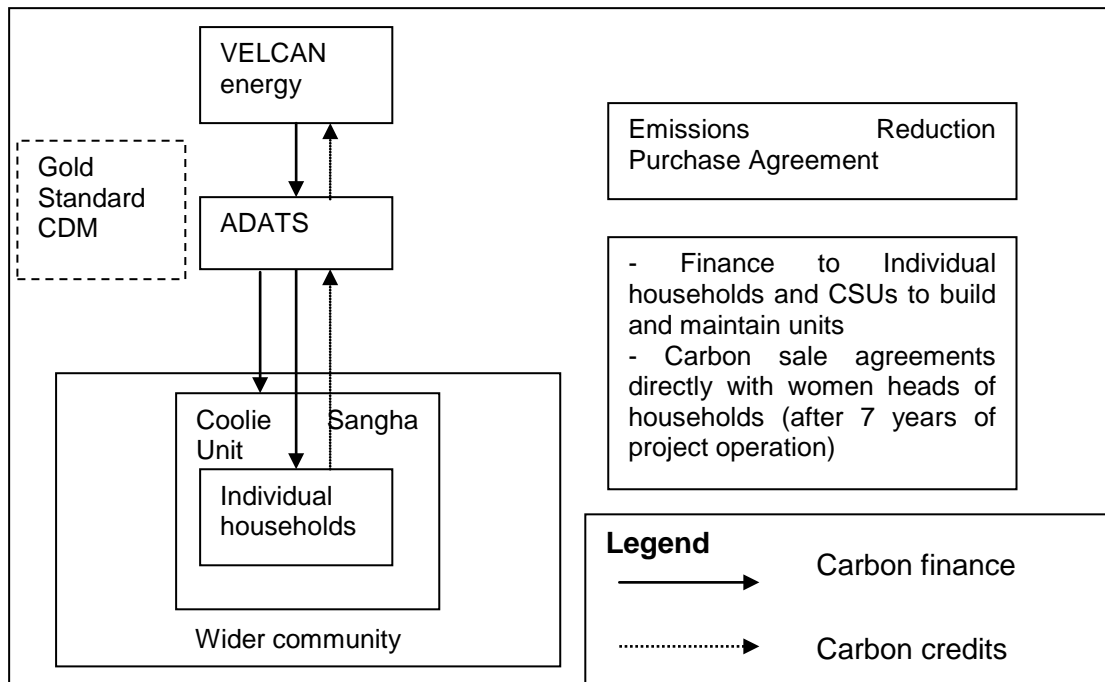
VELCAN energy

Gold Standard CDM

ADATS

Coolie Sangha Unit

Individual households

Wider community

Emissions Reduction Purchase Agreement

- Finance to Individual households and CSUs to build and maintain units
- Carbon sale agreements directly with women heads of households (after 7 years of project operation)

Legend

Carbon finance

Carbon credits